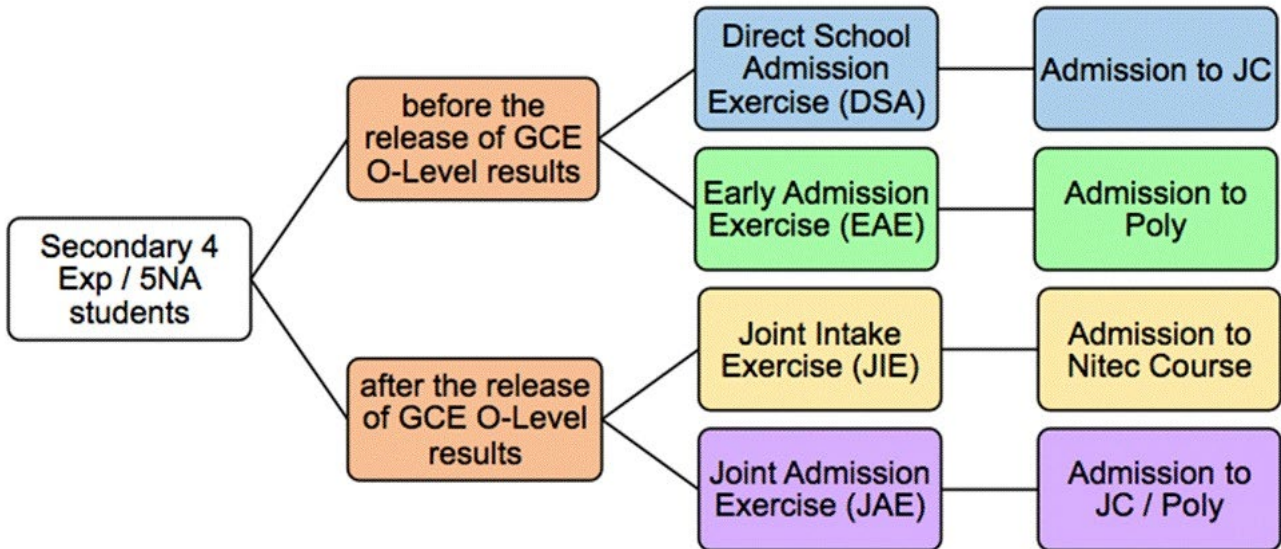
Secondary 4 Exp / 5NA students

before the release of GCE O-Level results

Direct School Admission Exercise (DSA)

Admission to JC

Early Admission Exercise (EAE)

Admission to Poly

after the release of GCE O-Level results

Joint Intake Exercise (JIE)

Admission to Nitec Course

Joint Admission Exercise (JAE)

Admission to JC / Poly